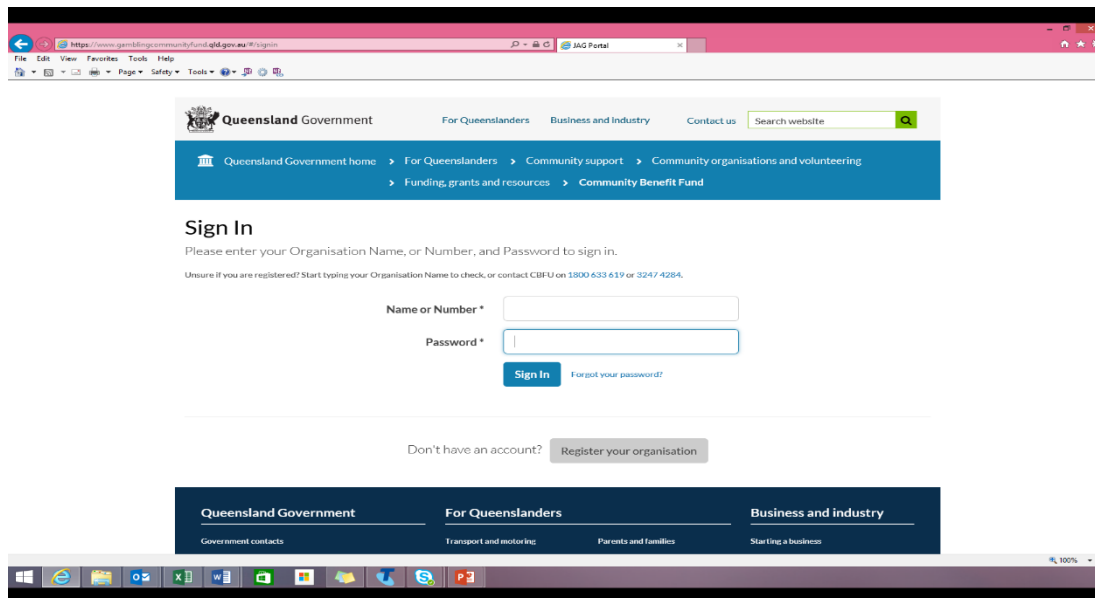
https://www.gamblingcommunityfund.qld.gov.au/#/signin
JAG Portal
File Edit View Favorites Tools Help
Page ▾ Safety ▾ Tools ▾

Queensland Government
For Queenslanders
Business and industry
Contact us
Search website

Queensland Government home > For Queenslanders > Community support > Community organisations and volunteering > Funding, grants and resources > Community Benefit Fund

Sign In
Please enter your Organisation Name, or Number, and Password to sign in.
Unsure if you are registered? Start typing your Organisation Name to check, or contact CBFU on 1800 633 619 or 3247 4284.

Name or Number *
Password *
Sign In
Forgot your password?

Don't have an account?
Register your organisation

Queensland Government
Government contacts
For Queenslanders
Transport and motoring
Parents and families
Business and industry
Starting a business

100%